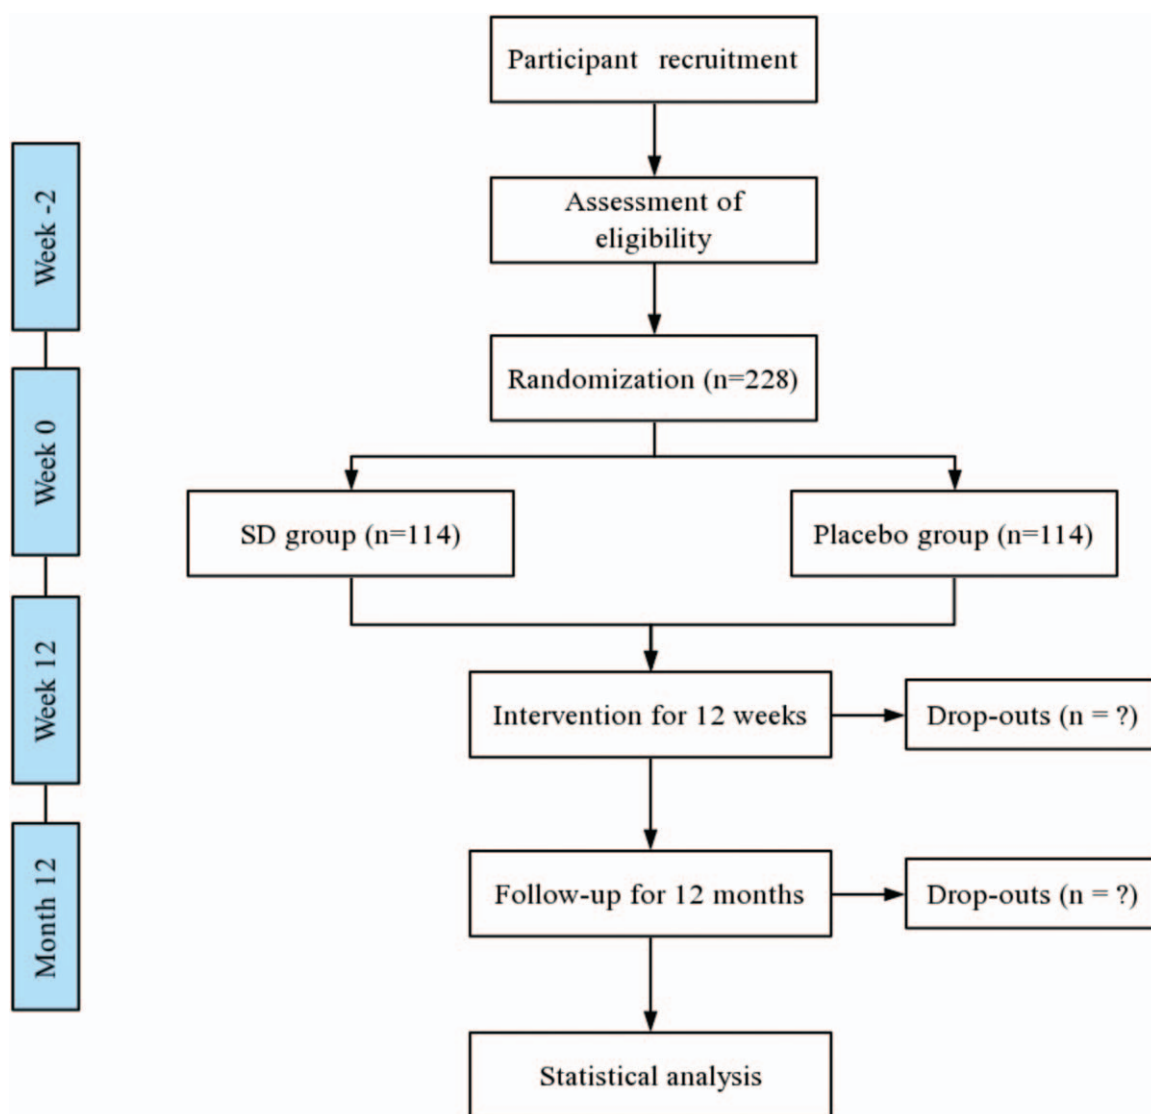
Week -2

Week 0

Week 12

Month 12

Participant recruitment

Assessment of eligibility

Randomization (n=228)

SD group (n=114)

Placebo group (n=114)

Intervention for 12 weeks

Drop-outs (n = ?)

Follow-up for 12 months

Drop-outs (n = ?)

Statistical analysis